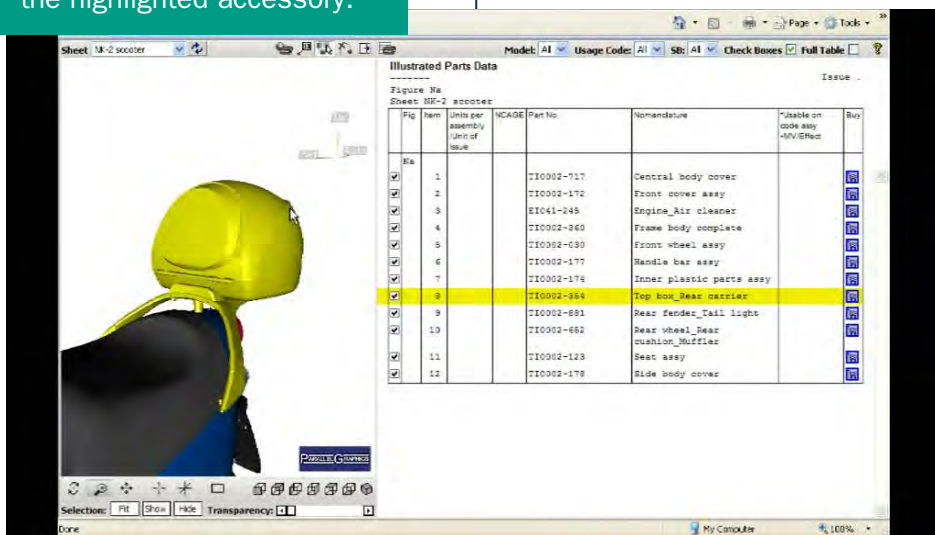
the highlighted accessory.

Page · Tools ·

Sheet MK-2 scooter

Model: All Usage Code: All SB: All Check Boxes Full Table

Illustrated Parts Data
--------
Figure Na
Sheet MK-2 scooter

Issue .

| | Fig | Item | Units per assembly /Unit of issue | NCAGE | Part No. | Nomenclature | *Usable on code assy •MV/Effect | Buy |
|---|---|---|---|---|---|---|---|---|
| | Na | | | | | | | |
| ☑ | | 1 | | | TI0002-717 | Central body cover | | |
| ☑ | | 2 | | | TI0002-172 | Front cover assy | | |
| ☑ | | 3 | | | EI041-245 | Engine_Air cleaner | | |
| ☑ | | 4 | | | TI0002-360 | Frame body complete | | |
| ☑ | | 5 | | | TI0002-030 | Front wheel assy | | |
| ☑ | | 6 | | | TI0002-177 | Handle bar assy | | |
| ☑ | | 7 | | | TI0002-176 | Inner plastic parts assy | | |
| ☑ | | 8 | | | TI0002-864 | Top box_Rear carrier | | |
| ☑ | | 9 | | | TI0002-881 | Rear fender_Tail light | | |
| ☑ | | 10 | | | TI0002-652 | Rear wheel_Rear cushion_Muffler | | |
| ☑ | | 11 | | | TI0002-123 | Seat assy | | |
| ☑ | | 12 | | | TI0002-178 | Side body cover | | |

PARALLEL GRAPHICS

Selection: Fit Show Hide Transparency:

Done

My Computer

100%